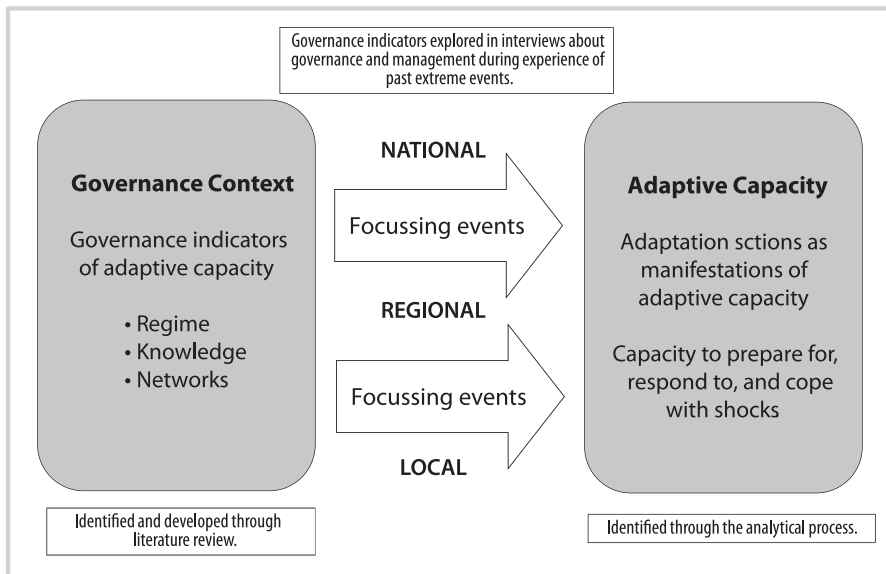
Governance indicators explored in interviews about governance and management during experience of past extreme events.

Governance Context

Governance indicators of adaptive capacity

• Regime
• Knowledge
• Networks

NATIONAL

Focussing events

REGIONAL

Focussing events

LOCAL

Adaptive Capacity

Adaptation sctions as manifestations of adaptive capacity

Capacity to prepare for, respond to, and cope with shocks

Identified and developed through literature review.

Identified through the analytical process.